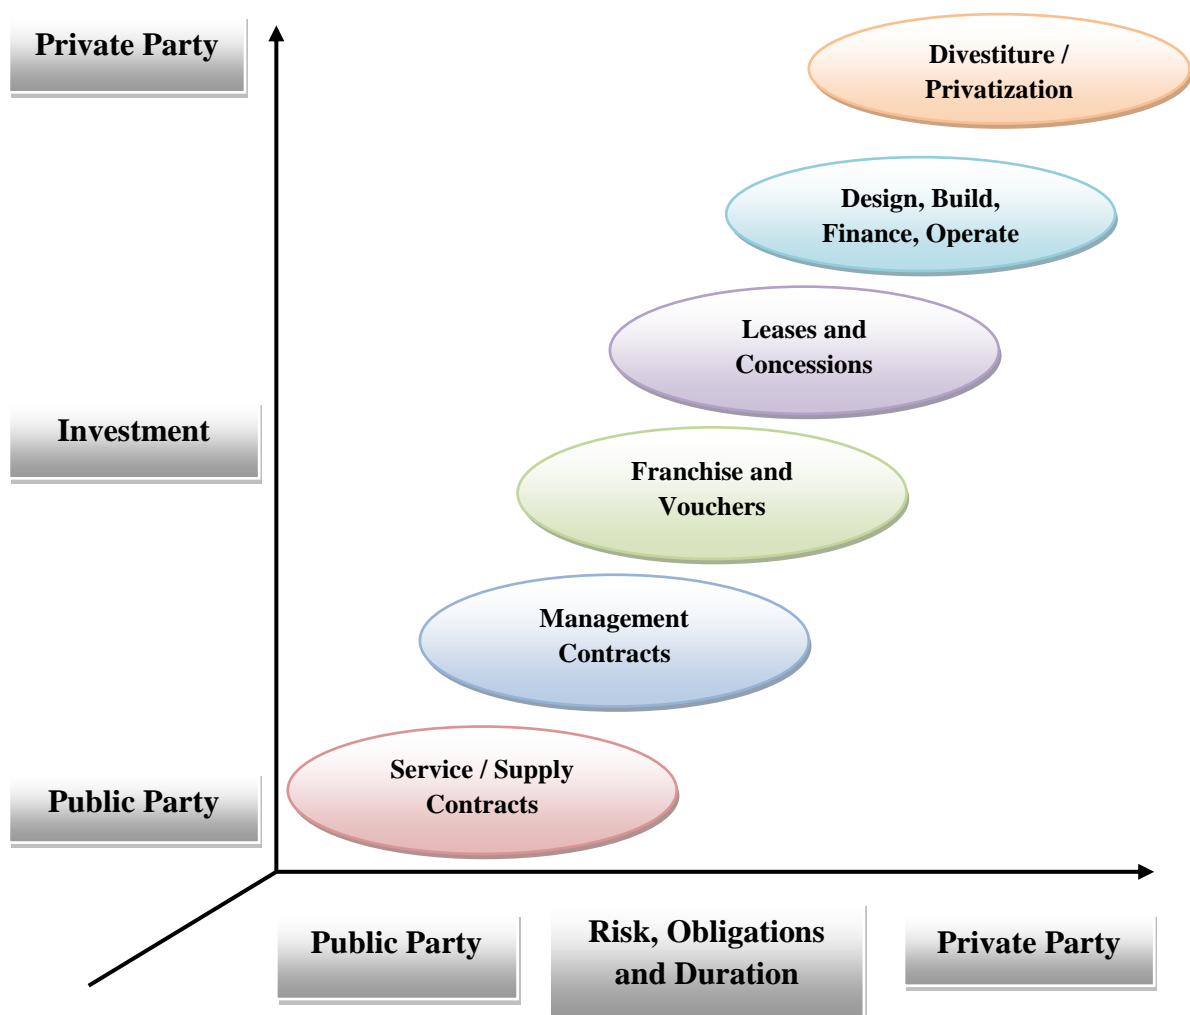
Private Party

Investment

Public Party

Divestiture / Privatization

Design, Build, Finance, Operate

Leases and Concessions

Franchise and Vouchers

Management Contracts

Service / Supply Contracts

Public Party

Risk, Obligations and Duration

Private Party